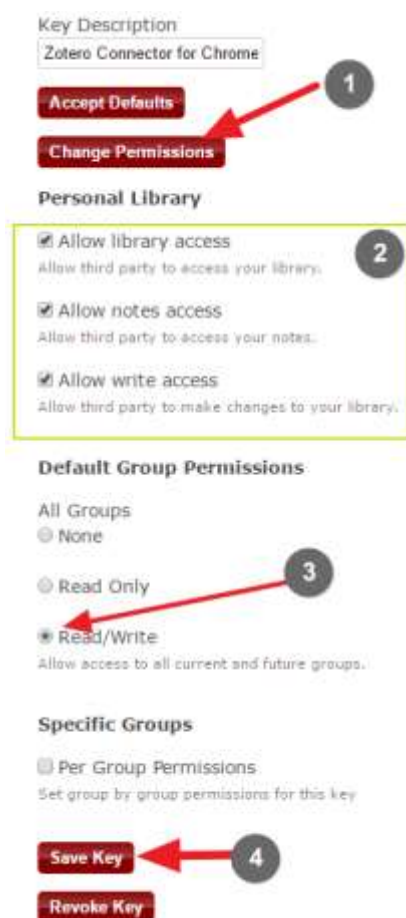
Key Description

Zotero Connector for Chrome

Accept Defaults

1

Change Permissions

Personal Library

Allow library access
Allow third party to access your library.

2

Allow notes access
Allow third party to access your notes.

Allow write access
Allow third party to make changes to your library.

Default Group Permissions

All Groups
None

Read Only

3

Read/Write
Allow access to all current and future groups.

Specific Groups

Per Group Permissions
Set group by group permissions for this key

Save Key

4

Revoke Key